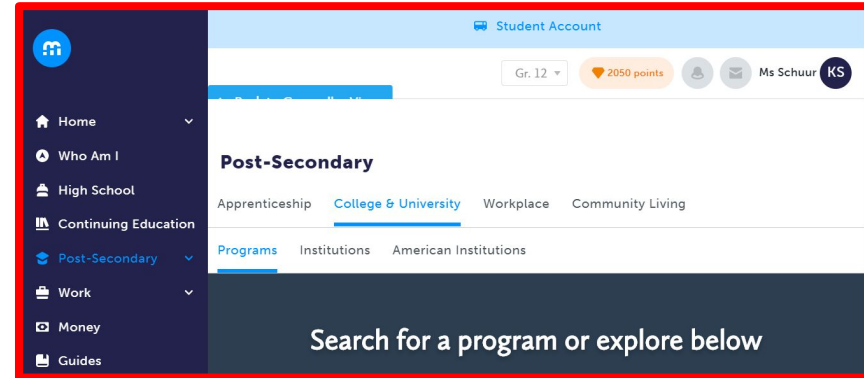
Student Account

Gr. 12

2050 points

Ms Schuur

KS

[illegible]

Home

Who Am I

High School

Continuing Education

Post-Secondary

Work

Money

Guides

Post-Secondary

Apprenticeship College & University Workplace Community Living

Programs Institutions American Institutions

Search for a program or explore below